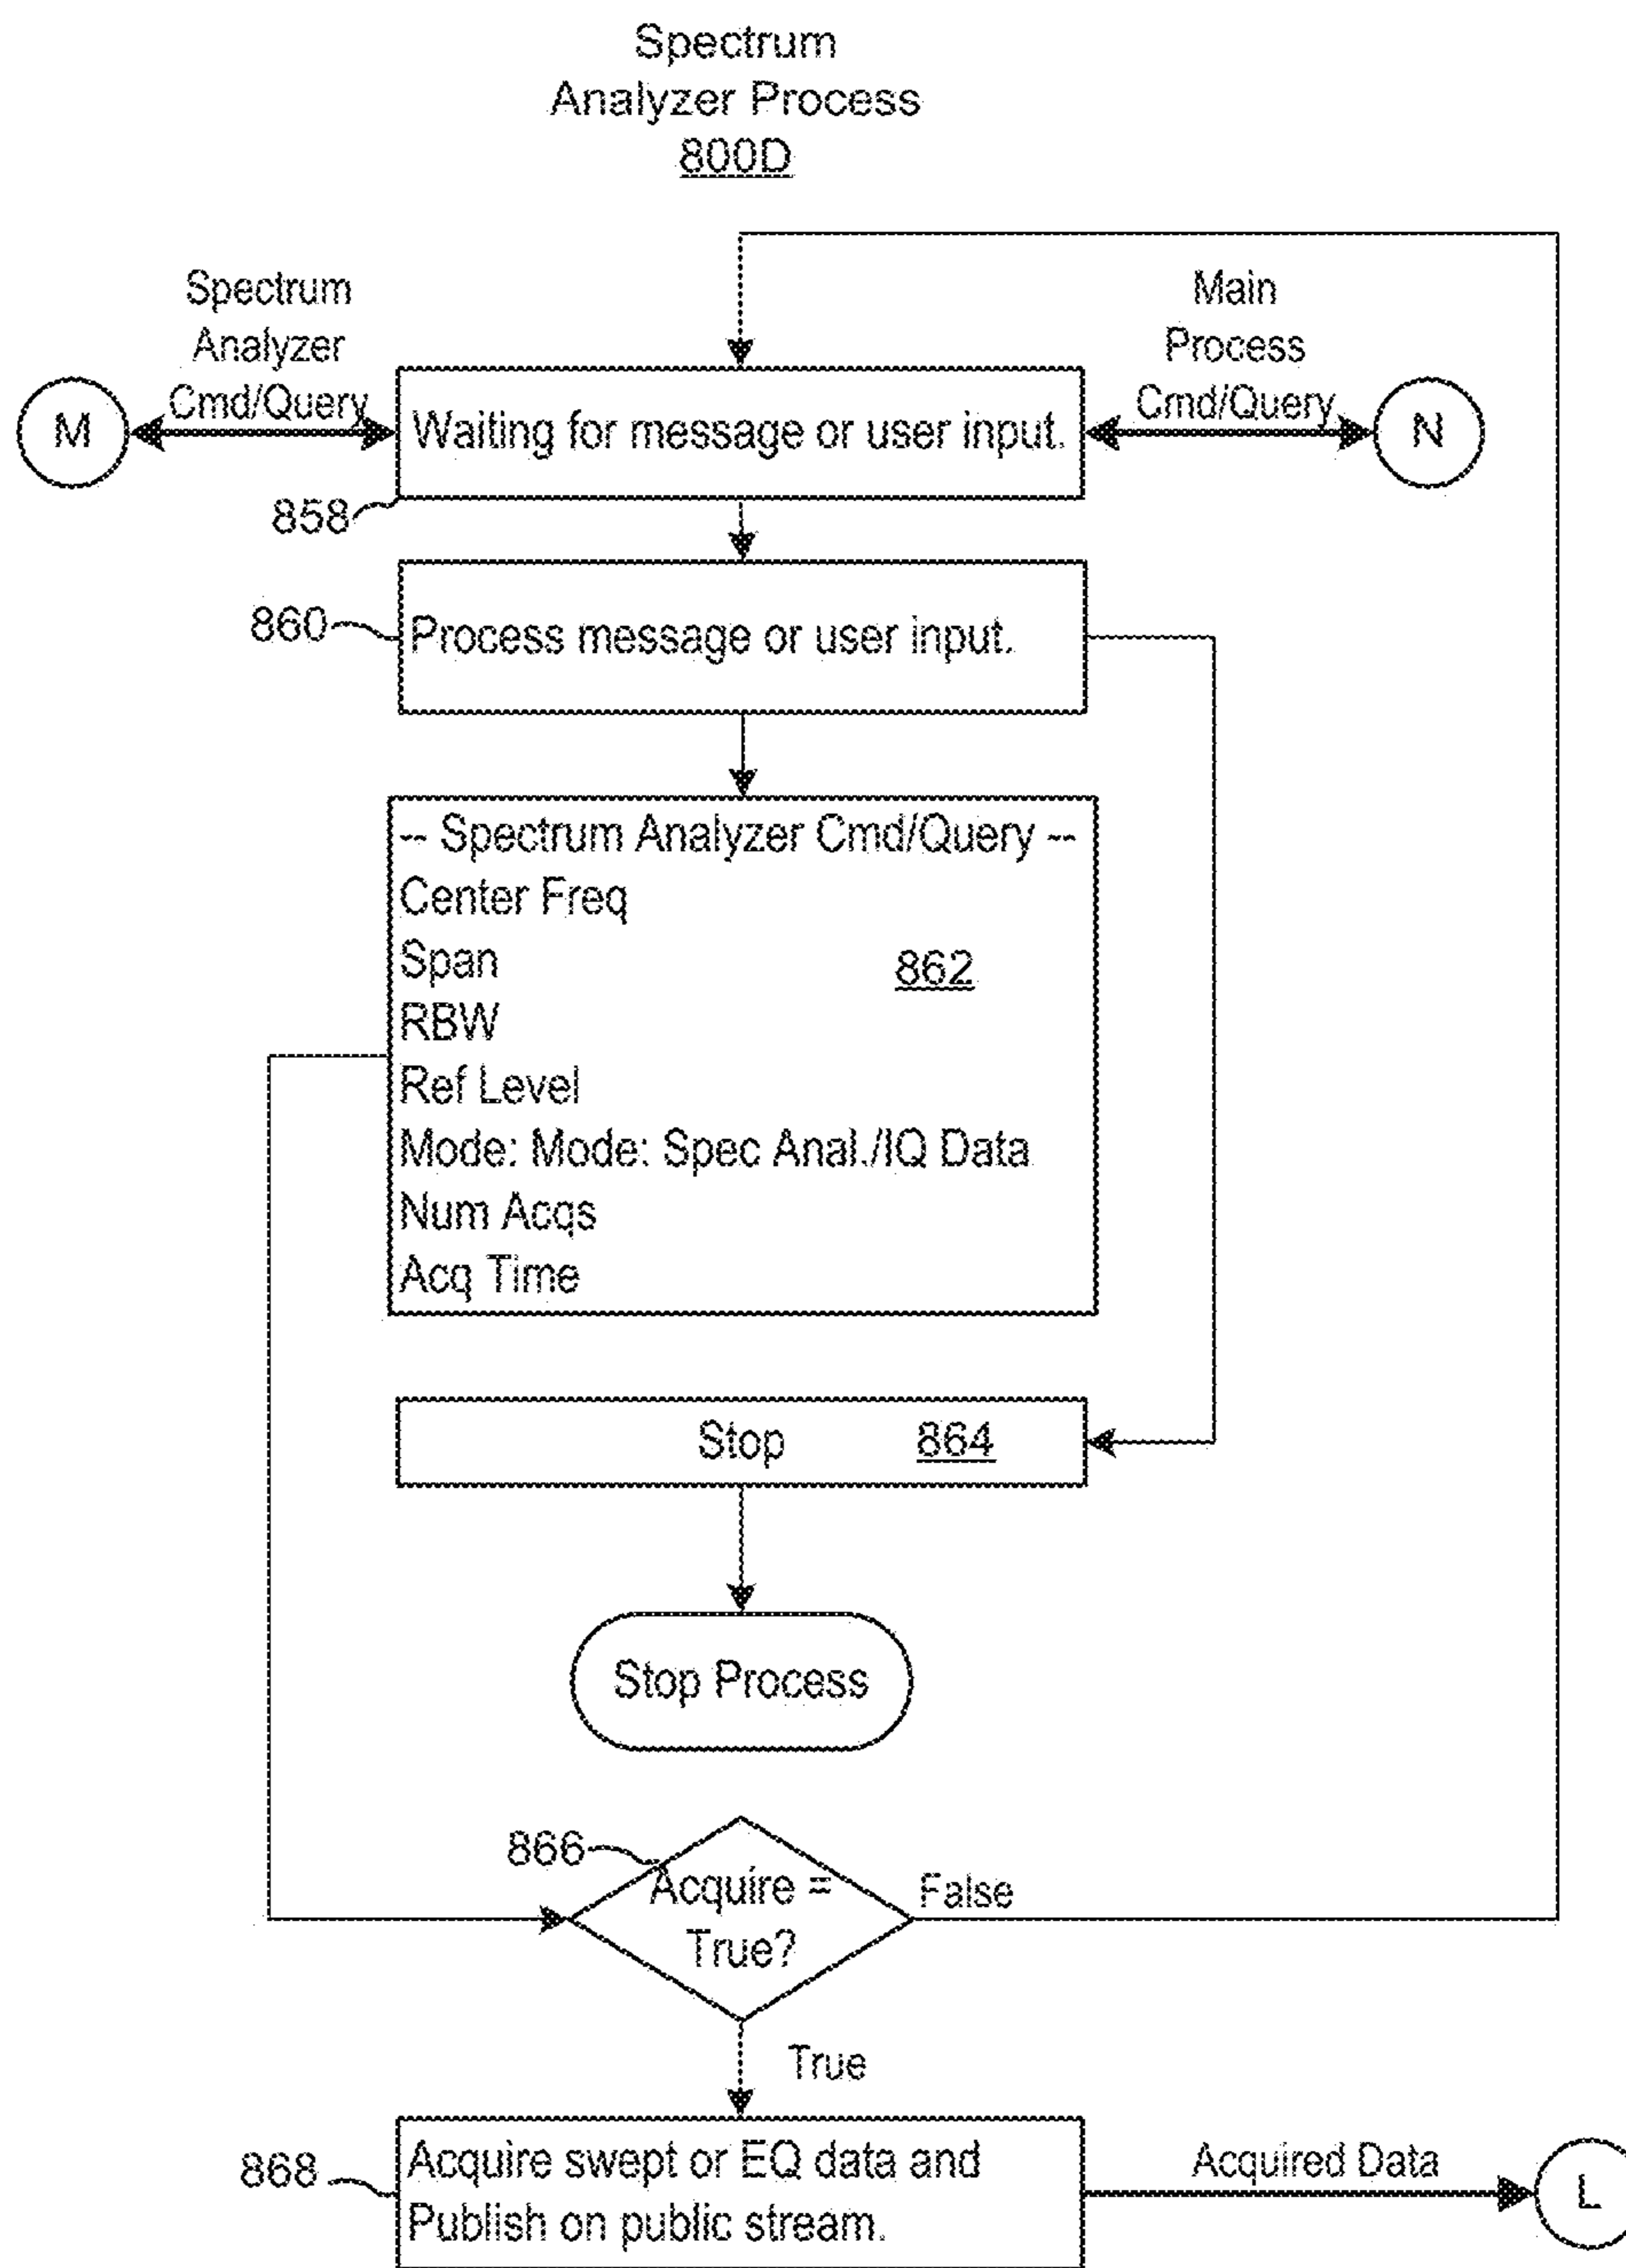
Spectrum Analyzer Process
800D

Spectrum Analyzer Cmd/Query

M

Waiting for message or user input.

Main Process Cmd/Query

N

858

860

Process message or user input.

-- Spectrum Analyzer Cmd/Query --
Center Freq
Span
RBW
Ref Level
Mode: Mode: Spec Anal./IQ Data
Num Acqs
Acq Time

862

Stop 864

Stop Process

866

Acquire = True?

False

True

868

Acquire swept or EQ data and Publish on public stream.

Acquired Data

L